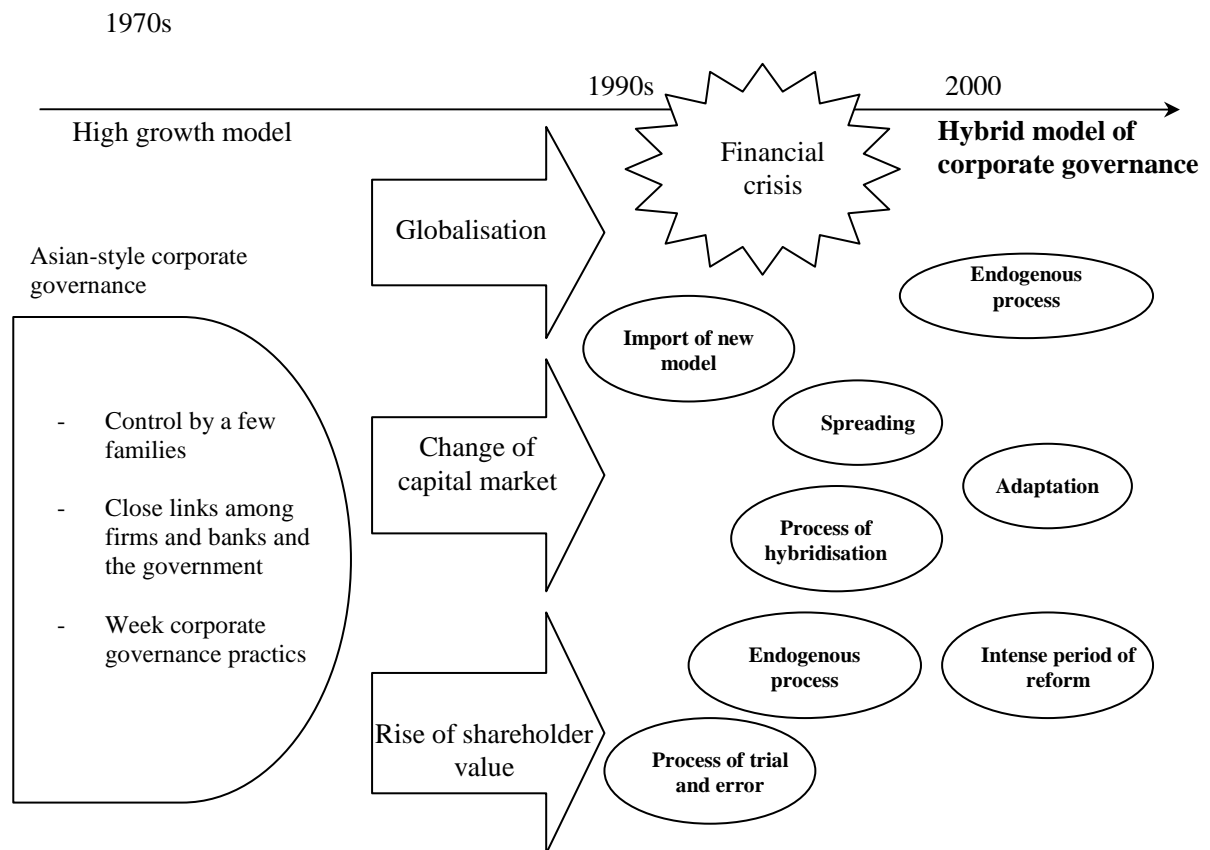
1970s

1990s

2000

High growth model

Financial crisis

Hybrid model of corporate governance

Globalisation

Asian-style corporate governance

Endogenous process

Import of new model

- Control by a few families

- Close links among firms and banks and the government

- Week corporate governance practics

Change of capital market

Spreading

Adaptation

Process of hybridisation

Endogenous process

Intense period of reform

Rise of shareholder value

Process of trial and error